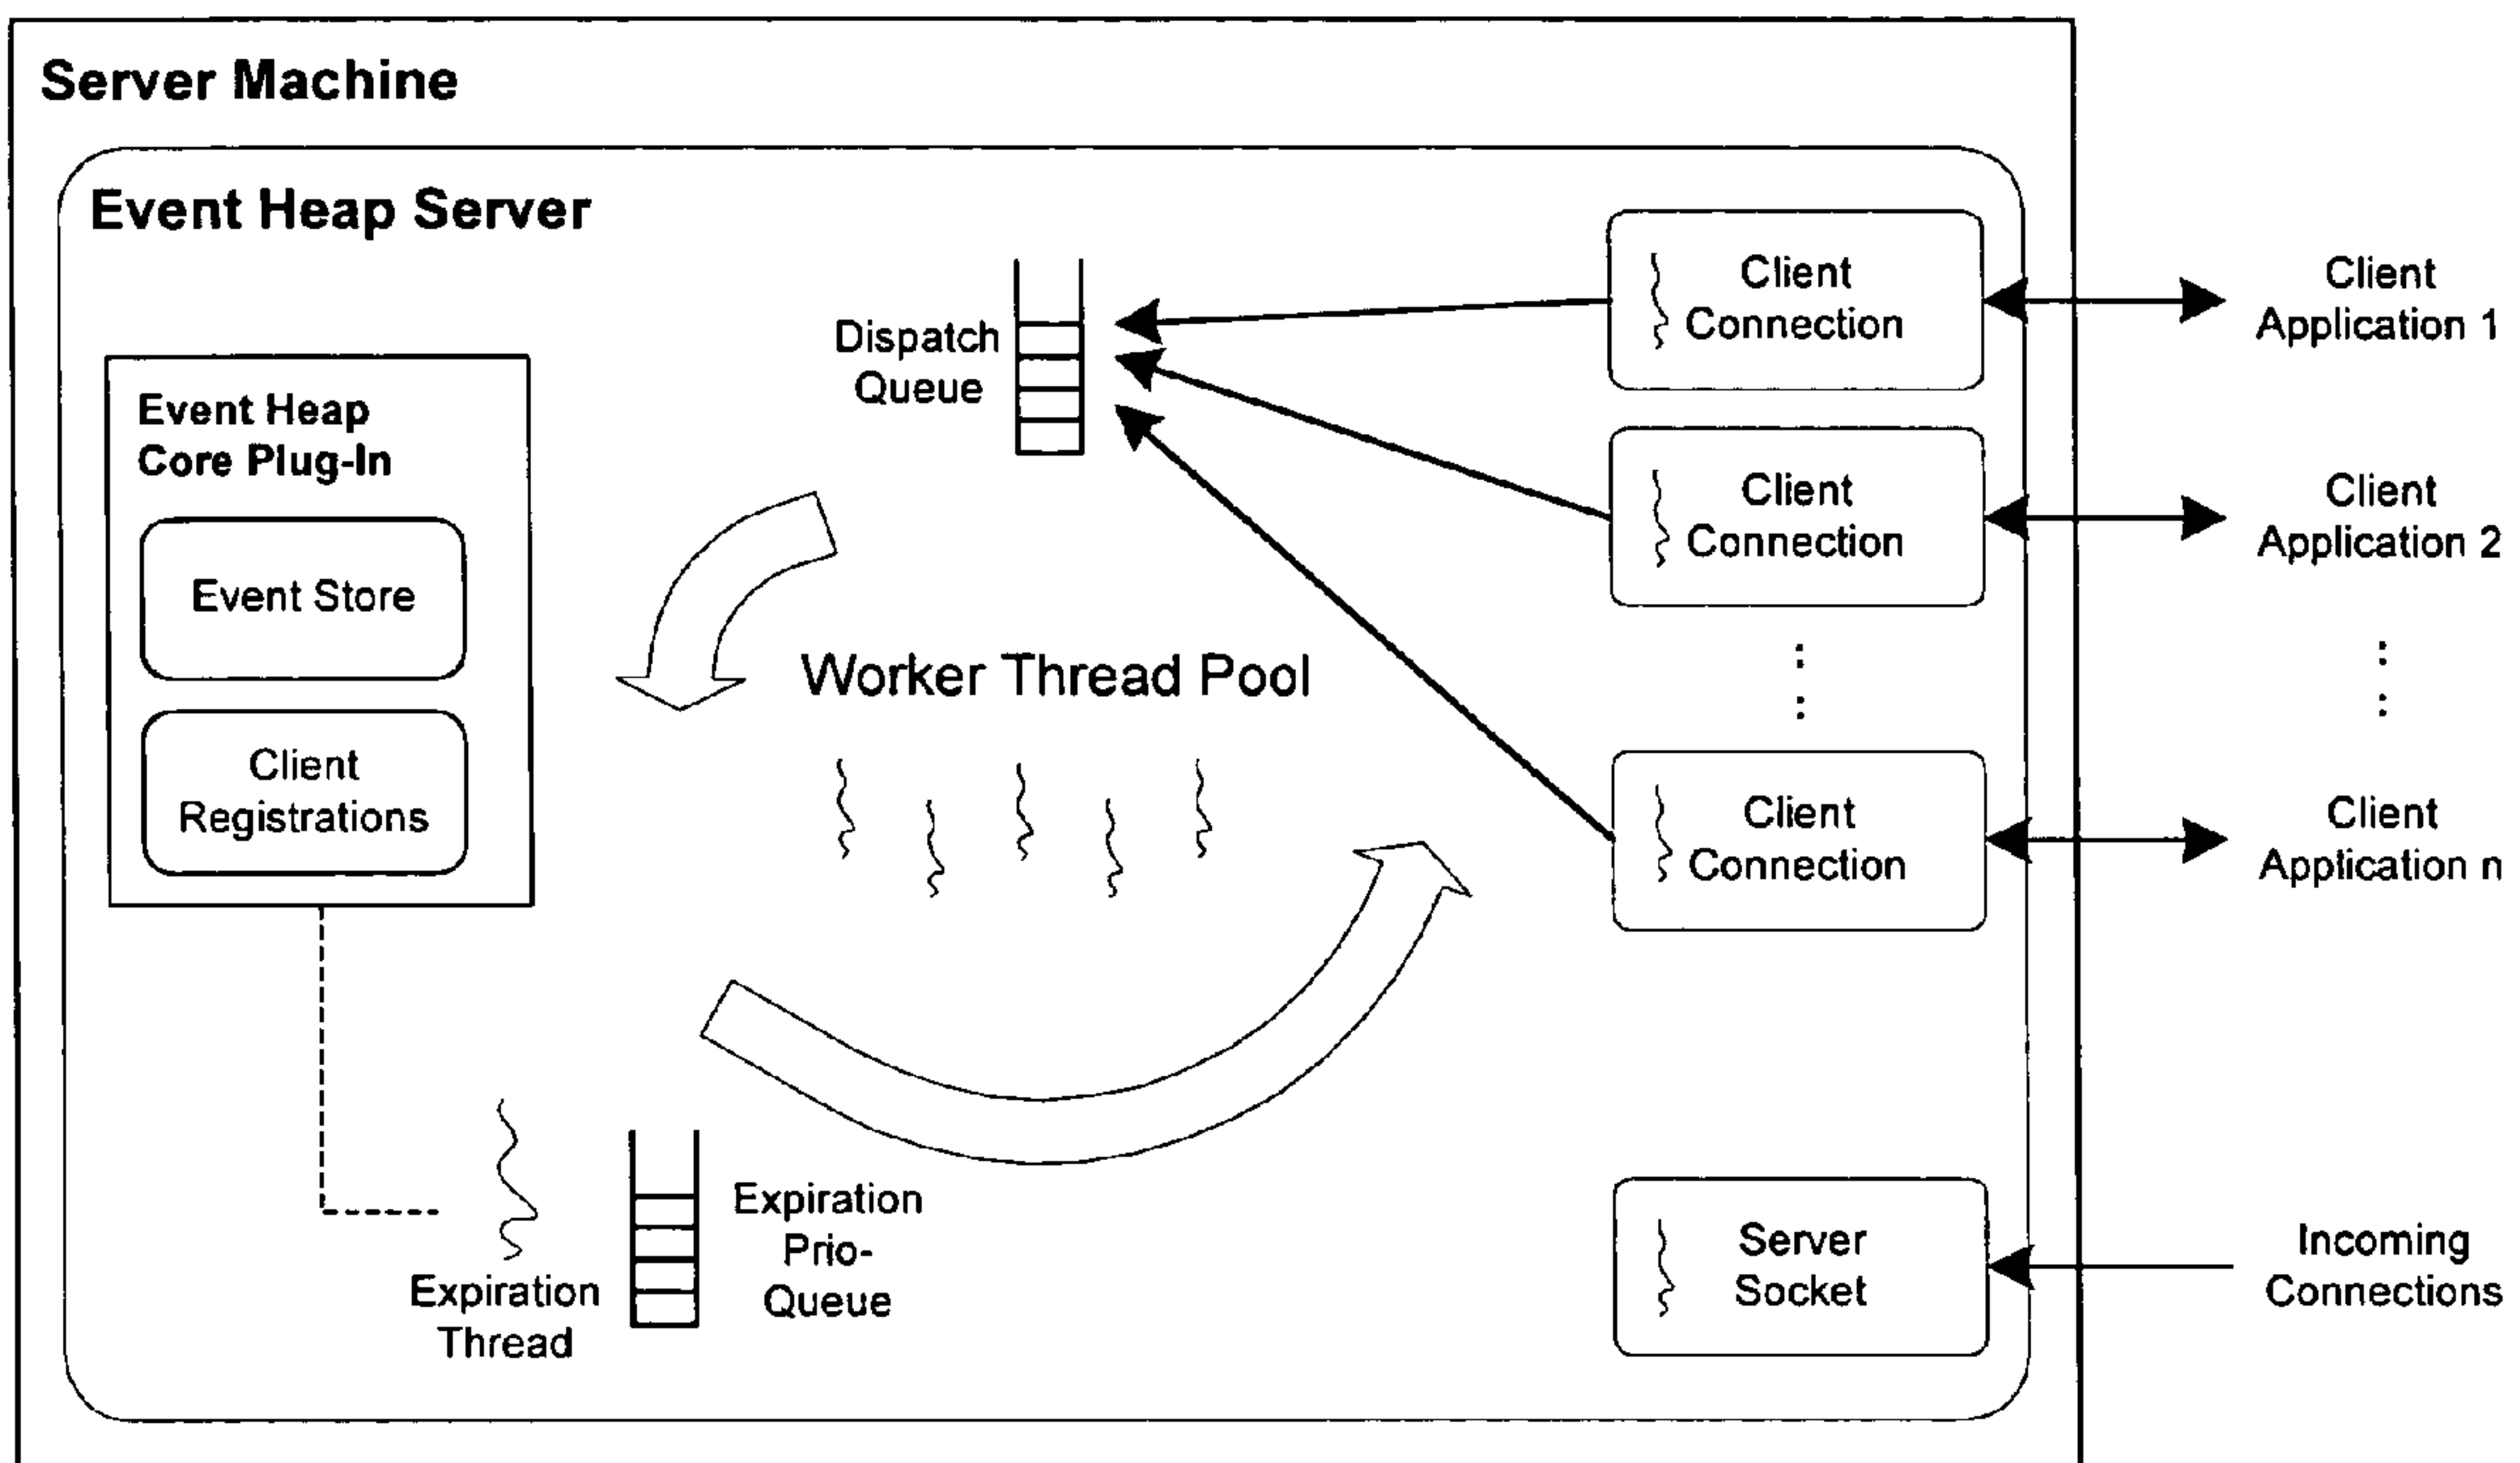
Server Machine

Event Heap Server

Dispatch Queue

Client Connection

Client Application 1

Client Connection

Client Application 2

Event Heap Core Plug-In

Event Store

Client Registrations

Worker Thread Pool

Client Connection

Client Application n

Expiration Thread

Expiration Prio-Queue

Server Socket

Incoming Connections